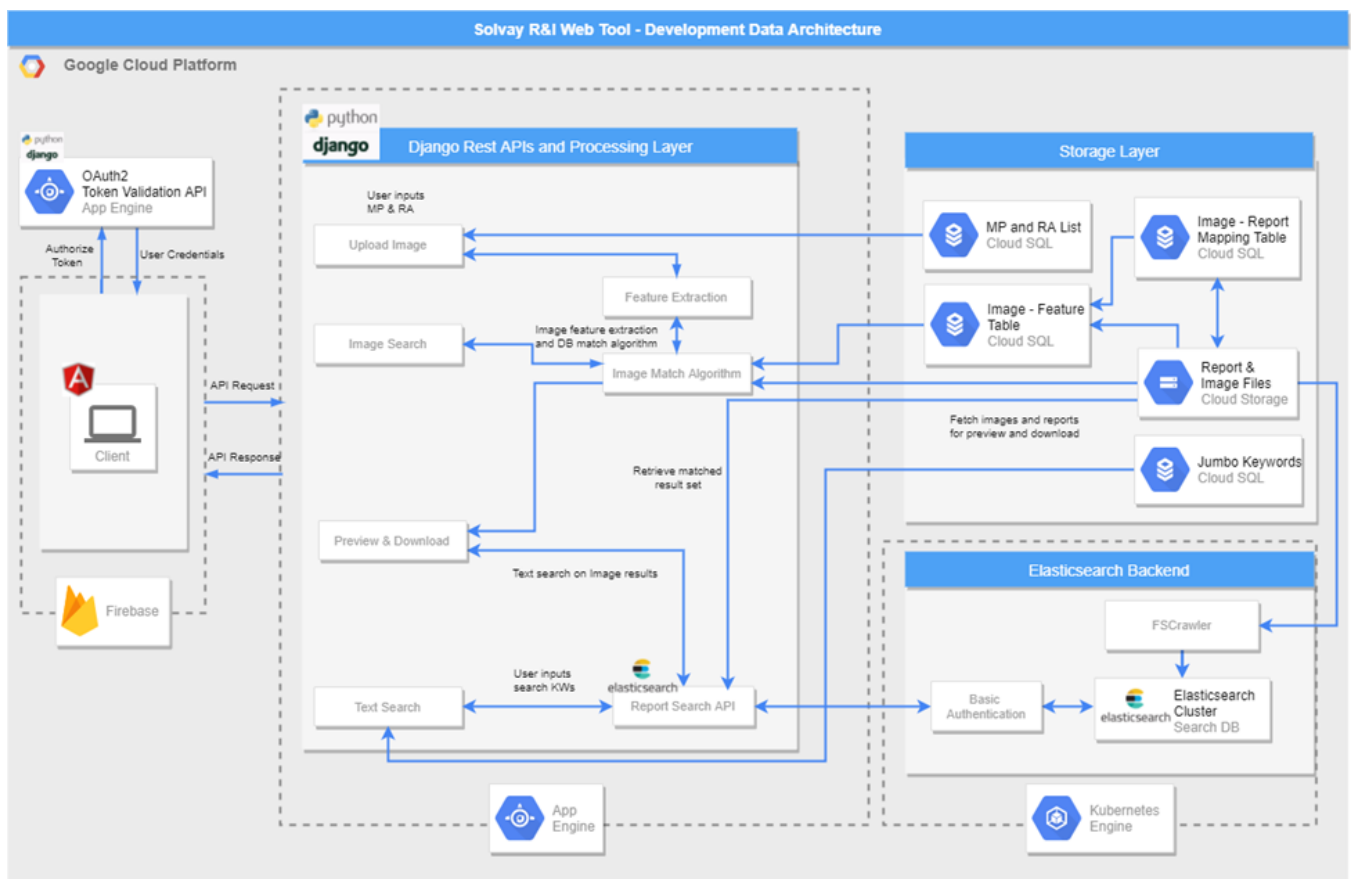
Solvay R&I Web Tool - Development Data Architecture

Google Cloud Platform

python
django

OAuth2
Token Validation API
App Engine

Authorize Token

User Credentials

Client

Firebase

API Request

API Response

python
django

Django Rest APIs and Processing Layer

User inputs MP & RA

Upload Image

Feature Extraction

Image Search

Image feature extraction and DB match algorithm

Image Match Algorithm

Retrieve matched result set

Preview & Download

Text search on Image results

User inputs search KWs

elasticsearch

Text Search

Report Search API

App Engine

Storage Layer

MP and RA List
Cloud SQL

Image - Report Mapping Table
Cloud SQL

Image - Feature Table
Cloud SQL

Report & Image Files
Cloud Storage

Fetch images and reports for preview and download

Jumbo Keywords
Cloud SQL

Elasticsearch Backend

FSCrawler

Basic Authentication

elasticsearch

Elasticsearch Cluster
Search DB

Kubernetes Engine